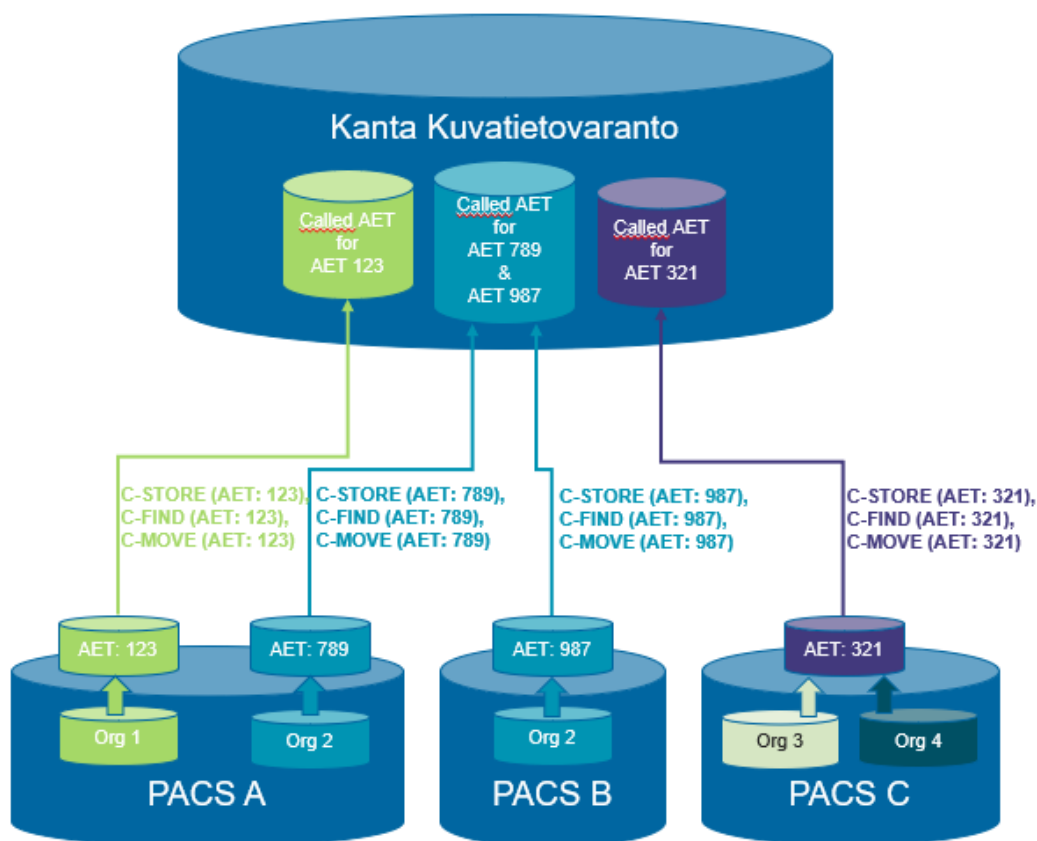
Kanta Kuvatietovaranto

Called AET for AET 123

Called AET for AET 789 & AET 987

Called AET for AET 321

C-STORE (AET: 123), C-FIND (AET: 123), C-MOVE (AET: 123)

C-STORE (AET: 789), C-FIND (AET: 789), C-MOVE (AET: 789)

C-STORE (AET: 987), C-FIND (AET: 987), C-MOVE (AET: 987)

C-STORE (AET: 321), C-FIND (AET: 321), C-MOVE (AET: 321)

AET: 123

Org 1

AET: 789

Org 2

PACS A

AET: 987

Org 2

PACS B

AET: 321

Org 3

Org 4

PACS C